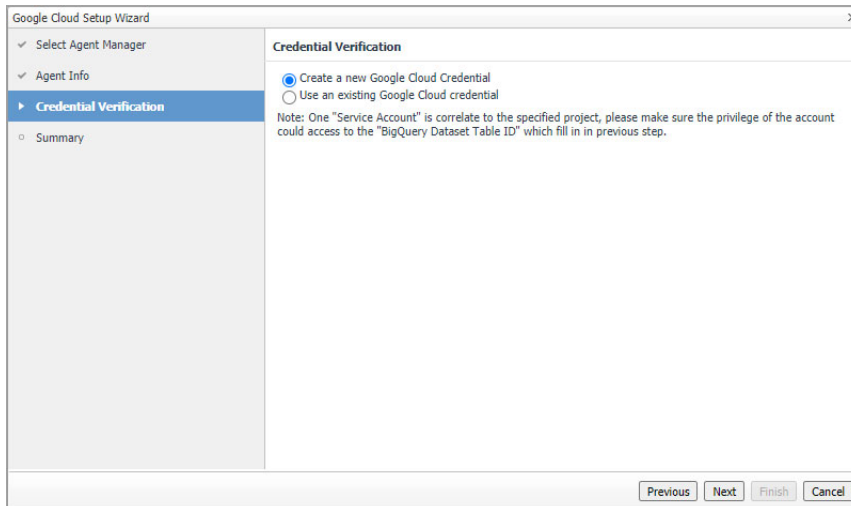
Google Cloud Setup Wizard

Select Agent Manager
Agent Info
Credential Verification
Summary

Credential Verification

Create a new Google Cloud Credential
Use an existing Google Cloud credential

Note: One "Service Account" is correlate to the specified project, please make sure the privilege of the account could access to the "BigQuery Dataset Table ID" which fill in in previous step.

Previous Next Finish Cancel